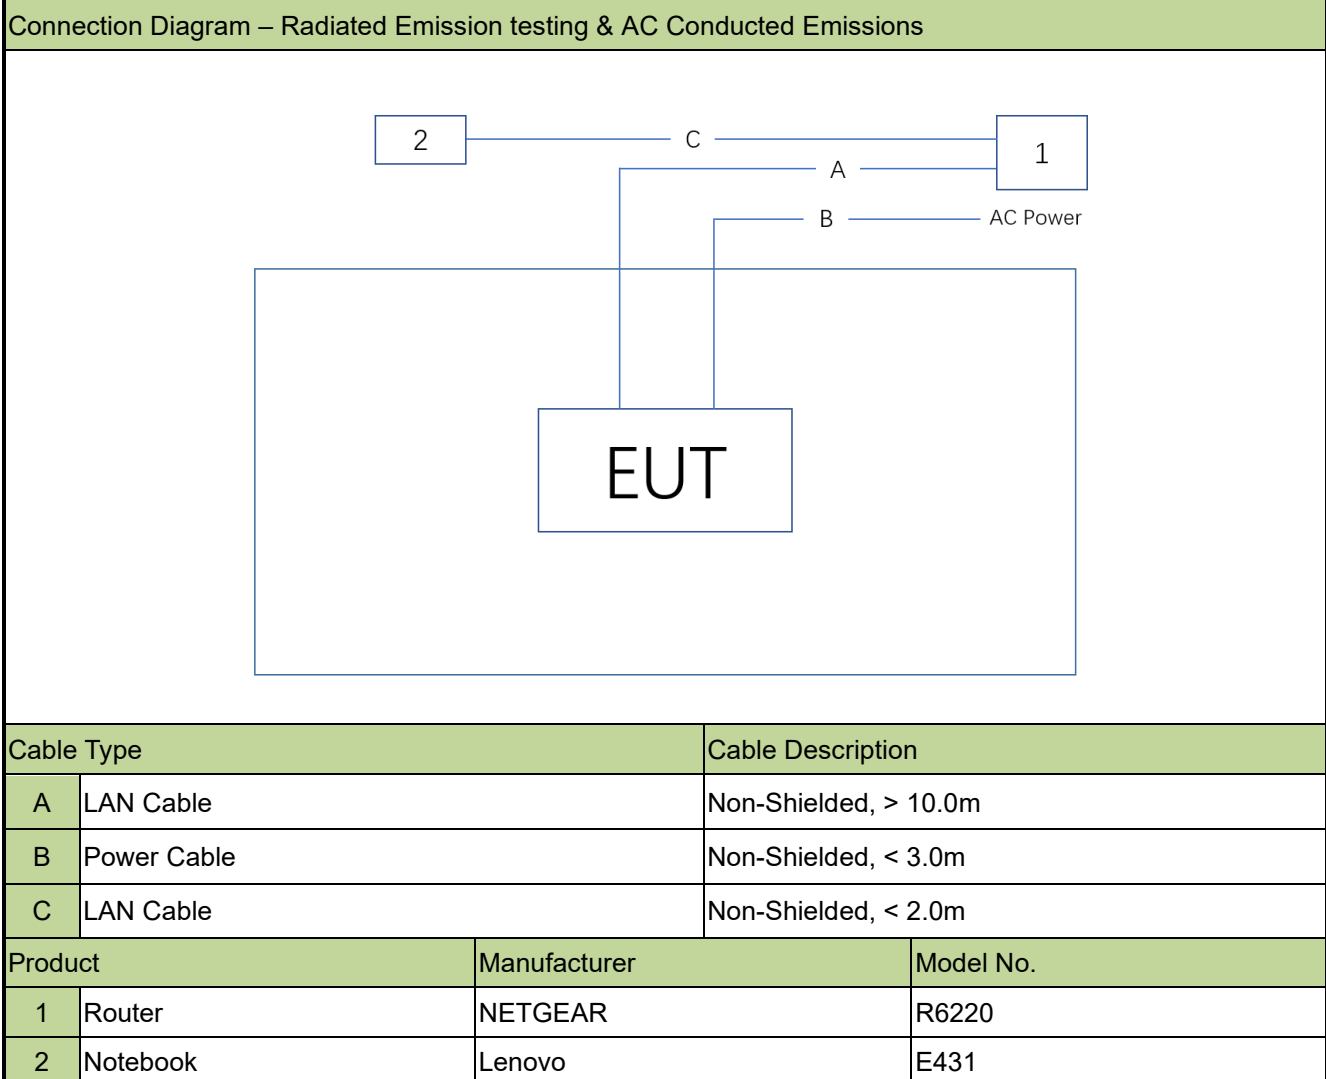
Connection Diagram – Radiated Emission testing & AC Conducted Emissions

2

C

1

A

B

AC Power

EUT

| Cable Type | | Cable Description |
|---|---|---|
| A | LAN Cable | Non-Shielded, > 10.0m |
| B | Power Cable | Non-Shielded, < 3.0m |
| C | LAN Cable | Non-Shielded, < 2.0m |

| Product | | Manufacturer | Model No. |
|---|---|---|---|
| 1 | Router | NETGEAR | R6220 |
| 2 | Notebook | Lenovo | E431 |